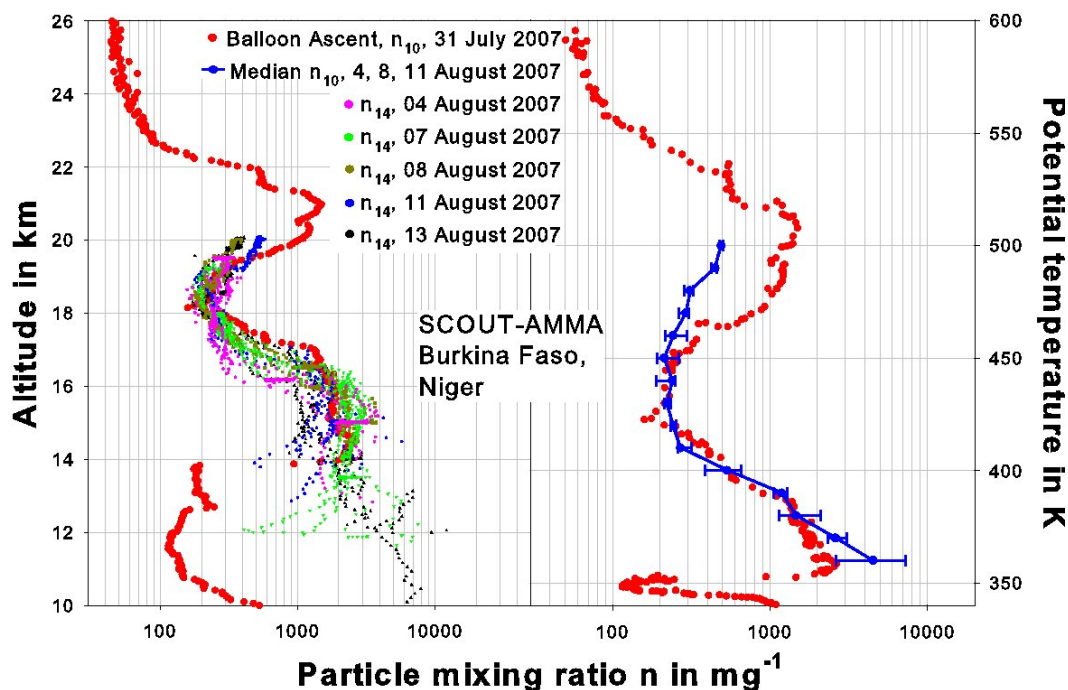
Balloon Ascent, $n_{10}$, 31 July 2007
Median $n_{10}$, 4, 8, 11 August 2007
$n_{14}$, 04 August 2007
$n_{14}$, 07 August 2007
$n_{14}$, 08 August 2007
$n_{14}$, 11 August 2007
$n_{14}$, 13 August 2007

SCOUT-AMMA Burkina Faso, Niger

Altitude in km

26
24
22
20
18
16
14
12
10

Potential temperature in K

600
550
500
450
400
350

100
1000
10000
100
1000
10000

Particle mixing ratio n in $mg^{-1}$